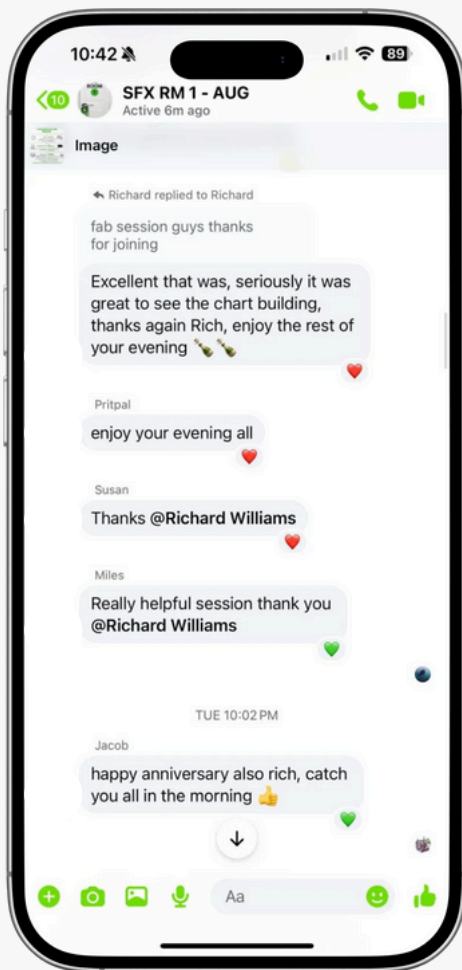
10:42

89

10

SFX RM 1 - AUG
Active 6m ago

Image

Richard replied to Richard

fab session guys thanks for joining

Excellent that was, seriously it was great to see the chart building, thanks again Rich, enjoy the rest of your evening 🍾🍾

Pritpal

enjoy your evening all

Susan

Thanks @Richard Williams

Miles

Really helpful session thank you @Richard Williams

TUE 10:02 PM

Jacob

happy anniversary also rich, catch you all in the morning 👍

Aa